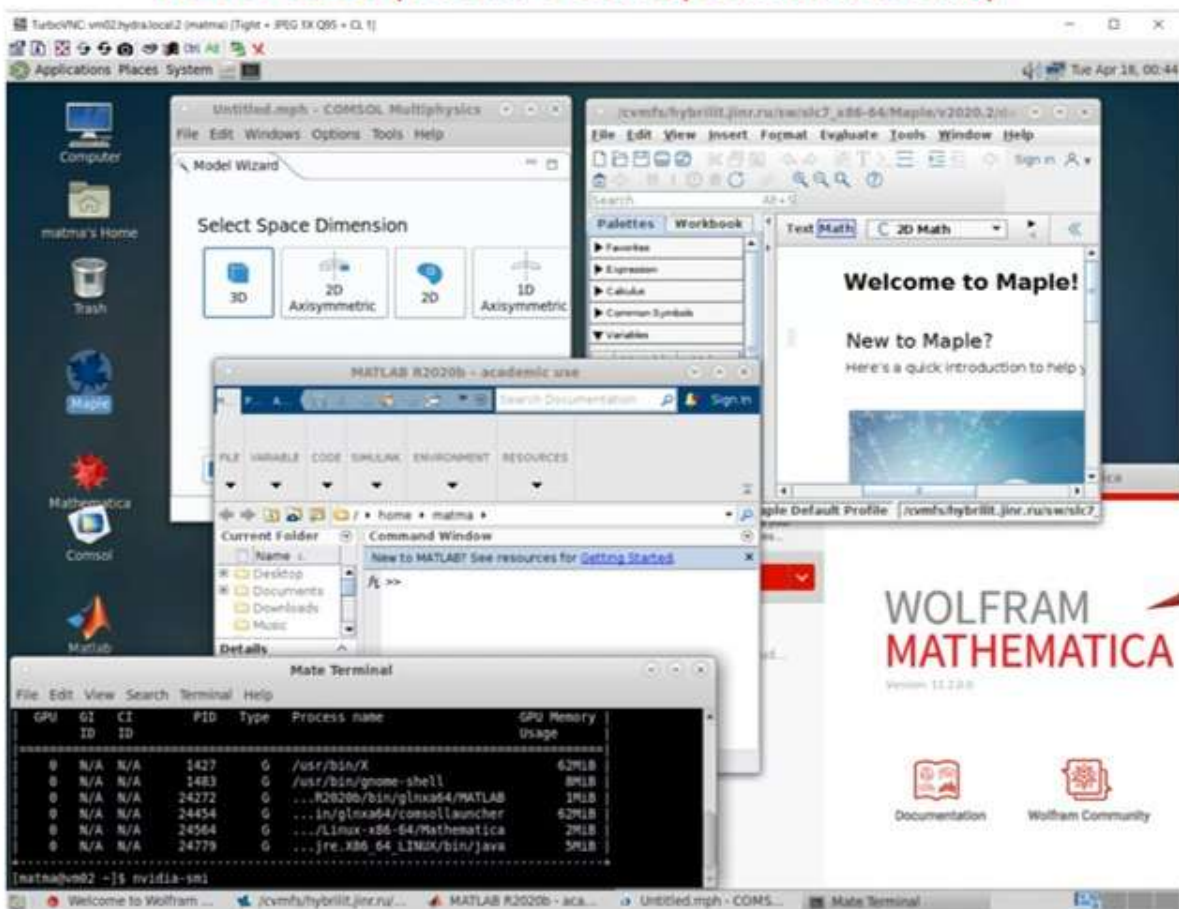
TurboVNC: vm02.hydra.local:2 (matma) [Tight + JPEG 1X Q95 + CL 1]

Applications Places System

Tue Apr 18, 00:44

Computer

matma's Home

Trash

Maple

Mathematica

Comsol

Matlab

Untitled.mph - COMSOL Multiphysics

File Edit Windows Options Tools Help

Model Wizard

Select Space Dimension

3D

2D Axisymmetric

2D

1D Axisymmetric

/cvmfs/hybrilit.jinr.ru/sw/slc7_x86-64/Maple/v2020.2/

File Edit View Insert Format Evaluate Tools Window Help

Sign in

Search

Palettes Workbook

Favorites

Expression

Calculus

Common Symbols

Variables

Text Math 2D Math

Welcome to Maple!

New to Maple?

Here's a quick introduction to help y

Maple Default Profile /cvmfs/hybrilit.jinr.ru/sw/slc7

MATLAB R2020b - academic use

Search Documentation

Sign In

FILE VARIABLE CODE SIMULINK ENVIRONMENT RESOURCES

/ ▸ home ▸ matma ▸

Current Folder

Name

Desktop

Documents

Downloads

Music

Details

Command Window

New to MATLAB? See resources for Getting Started.

$f_x$ >>

WOLFRAM MATHEMATICA

Version: 13.2.0.0

Documentation

Wolfram Community

Mate Terminal

File Edit View Search Terminal Help

| GPU | GI ID | CI ID | PID | Type | Process name | GPU Memory Usage |
|---|---|---|---|---|---|---|
| 0 | N/A | N/A | 1427 | G | /usr/bin/X | 62MiB |
| 0 | N/A | N/A | 1483 | G | /usr/bin/gnome-shell | 8MiB |
| 0 | N/A | N/A | 24272 | G | ...R2020b/bin/glnxa64/MATLAB | 1MiB |
| 0 | N/A | N/A | 24454 | G | ...in/glnxa64/comsollauncher | 62MiB |
| 0 | N/A | N/A | 24564 | G | .../Linux-x86-64/Mathematica | 2MiB |
| 0 | N/A | N/A | 24779 | G | ...jre.X86_64_LINUX/bin/java | 5MiB |

[matma@vm02 ~]$ nvidia-smi

Welcome to Wolfram ... /cvmfs/hybrilit.jinr.ru/... MATLAB R2020b - aca... Untitled.mph - COMS... Mate Terminal